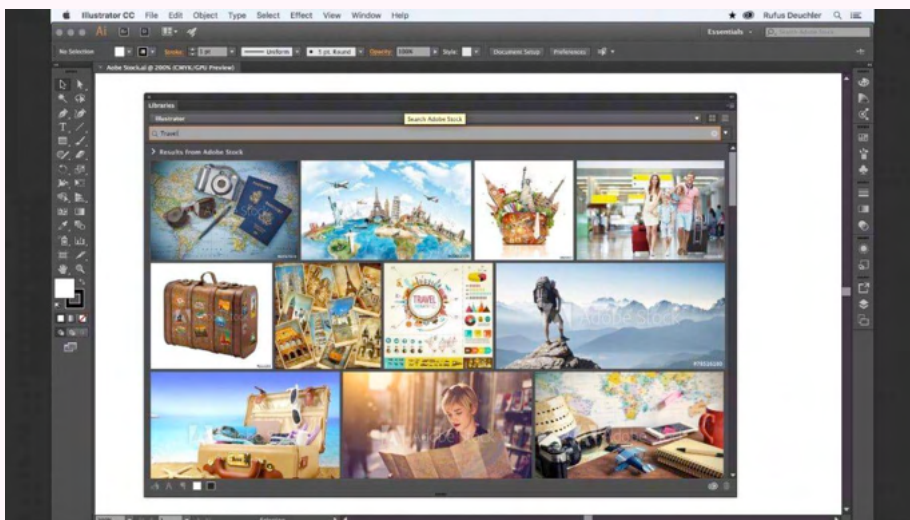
Illustrator CC File Edit Object Type Select Effect View Window Help

Rufus Deuchler

Ai

Essentials

No Selection

Stroke

1 pt

Uniform

5 pt. Round

Opacity

100%

Style

Document Setup

Preferences

Adobe Stock.ai @ 200% (CMYK/GPU Preview)

Libraries

Illustrator

Search Adobe Stock

Travel

Results from Adobe Stock

TRAVEL

Adobe Stock